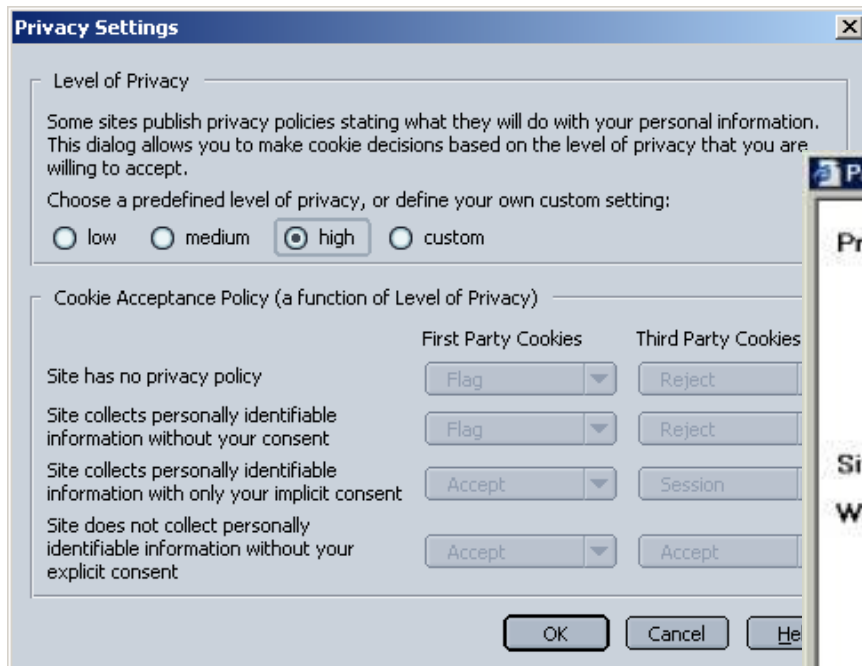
Privacy Settings

Level of Privacy

Some sites publish privacy policies stating what they will do with your personal information. This dialog allows you to make cookie decisions based on the level of privacy that you are willing to accept.

Choose a predefined level of privacy, or define your own custom setting:

low medium high custom

Cookie Acceptance Policy (a function of Level of Privacy)

| | First Party Cookies | Third Party Cookies |
|---|---|---|
| Site has no privacy policy | Flag | Reject |
| Site collects personally identifiable information without your consent | Flag | Reject |
| Site collects personally identifiable information with only your implicit consent | Accept | Session |
| Site does not collect personally identifiable information without your explicit consent | Accept | Accept |

OK Cancel He

P

Pr

Si

W